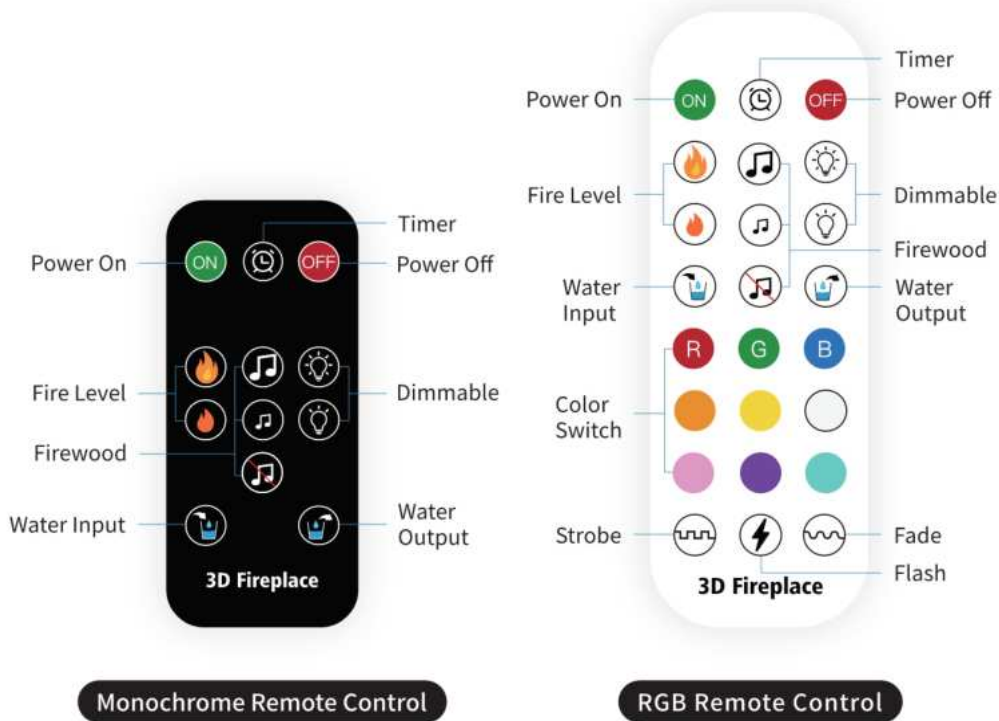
Timer

Power On

ON

OFF

Power Off

Fire Level

Dimmable

Firewood

Water Input

Water Output

3D Fireplace

Monochrome Remote Control

Timer

Power On

ON

OFF

Power Off

Fire Level

Dimmable

Firewood

Water Input

Water Output

R

G

B

Color Switch

Strobe

Fade

Flash

3D Fireplace

RGB Remote Control